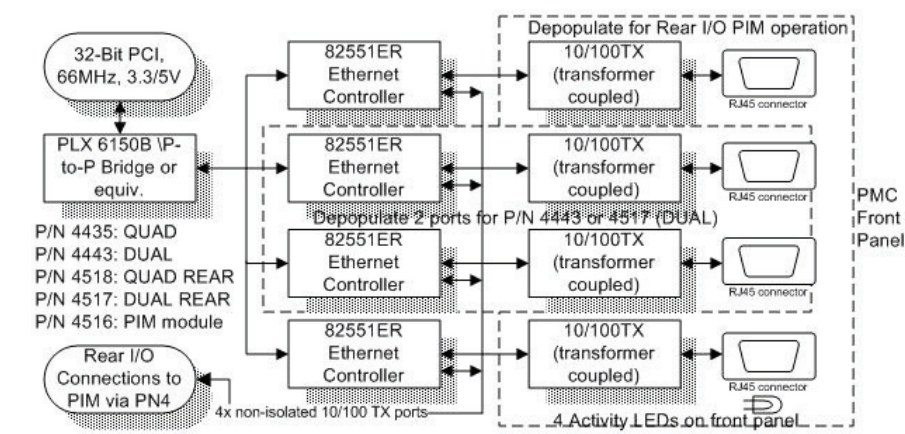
32-Bit PCI, 66MHz, 3.3/5V

PLX 6150B \P-to-P Bridge or equiv.

P/N 4435: QUAD
P/N 4443: DUAL
P/N 4518: QUAD REAR
P/N 4517: DUAL REAR
P/N 4516: PIM module

Rear I/O Connections to PIM via PN4

Depopulate for Rear I/O PIM operation

82551ER Ethernet Controller

10/100TX (transformer coupled)

RJ45 connector

82551ER Ethernet Controller

10/100TX (transformer coupled)

RJ45 connector

Depopulate 2 ports for P/N 4443 or 4517 (DUAL)

82551ER Ethernet Controller

10/100TX (transformer coupled)

RJ45 connector

82551ER Ethernet Controller

10/100TX (transformer coupled)

RJ45 connector

PMC Front Panel

4x non-isolated 10/100 TX ports

4 Activity LEDs on front panel